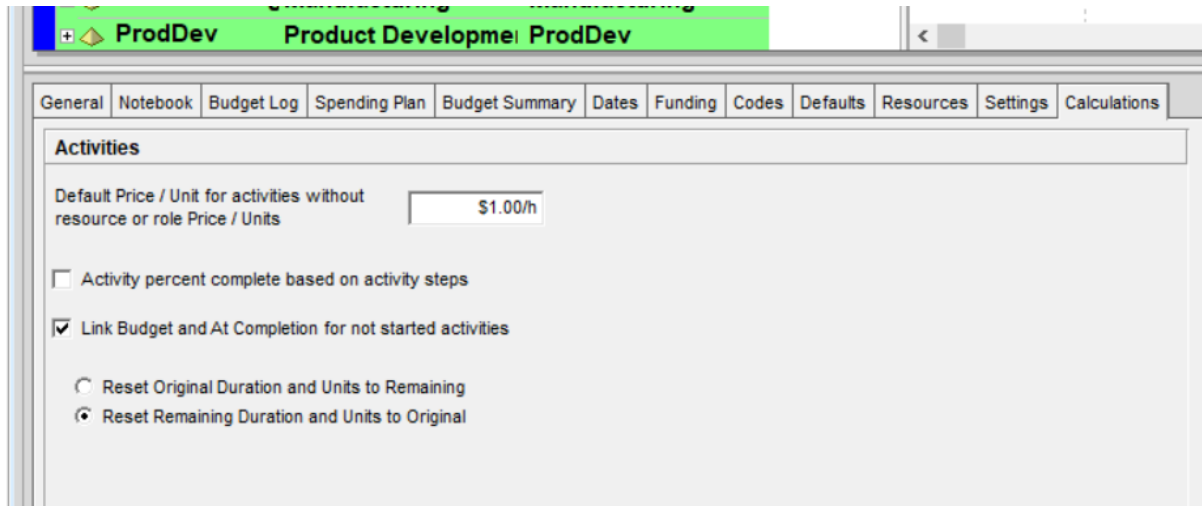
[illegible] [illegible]

ProdDev Product Developme ProdDev

General | Notebook | Budget Log | Spending Plan | Budget Summary | Dates | Funding | Codes | Defaults | Resources | Settings | Calculations

Activities

Default Price / Unit for activities without resource or role Price / Units

$1.00/h

Activity percent complete based on activity steps

Link Budget and At Completion for not started activities

Reset Original Duration and Units to Remaining

Reset Remaining Duration and Units to Original